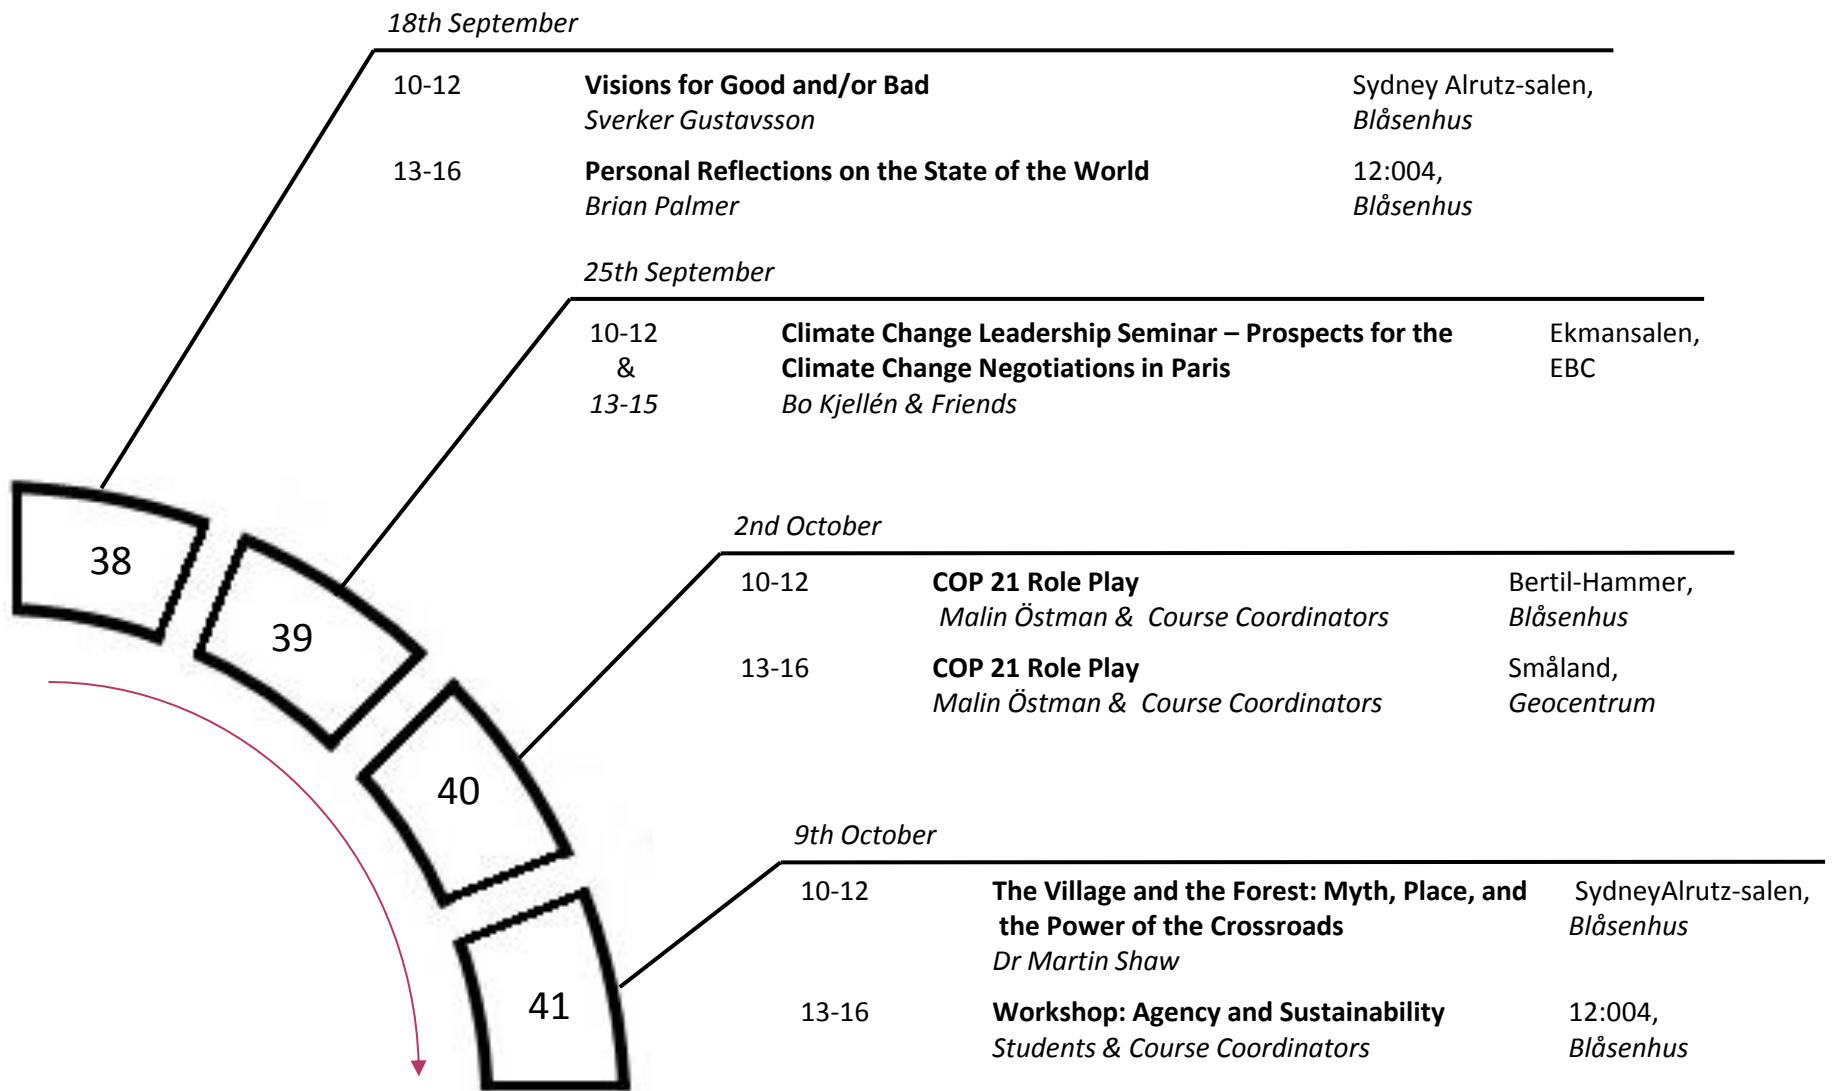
18th September

| | | |
|---|---|---|
| 10-12 | **Visions for Good and/or Bad** *Sverker Gustavsson* | Sydney Alrutz-salen, *Blåsenhus* |
| 13-16 | **Personal Reflections on the State of the World** *Brian Palmer* | 12:004, *Blåsenhus* |

25th September

| | | |
|---|---|---|
| 10-12 & *13-15* | **Climate Change Leadership Seminar – Prospects for the Climate Change Negotiations in Paris** *Bo Kjellén & Friends* | Ekmansalen, EBC |

2nd October

| | | |
|---|---|---|
| 10-12 | **COP 21 Role Play** *Malin Östman & Course Coordinators* | Bertil-Hammer, *Blåsenhus* |
| 13-16 | **COP 21 Role Play** *Malin Östman & Course Coordinators* | Småland, *Geocentrum* |

9th October

| | | |
|---|---|---|
| 10-12 | **The Village and the Forest: Myth, Place, and the Power of the Crossroads** *Dr Martin Shaw* | SydneyAlrutz-salen, *Blåsenhus* |
| 13-16 | **Workshop: Agency and Sustainability** *Students & Course Coordinators* | 12:004, *Blåsenhus* |

38

39

40

41